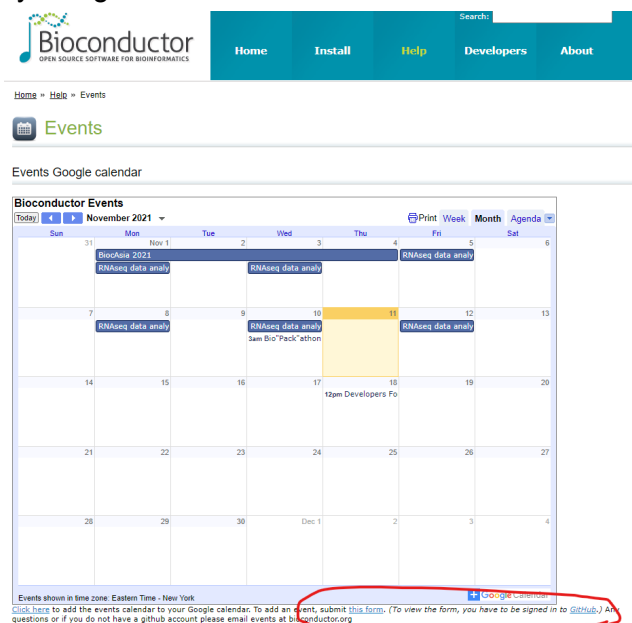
Bioconductor
OPEN SOURCE SOFTWARE FOR BIOINFORMATICS

Search:

Home Install Help Developers About

Home » Help » Events

Events

Events Google calendar

Bioconductor Events
Today November 2021 Print Week Month Agenda

| Sun | Mon | Tue | Wed | Thu | Fri | Sat |
|---|---|---|---|---|---|---|
| 31 | Nov 1 BiocAsia 2021 RNAseq data analy | 2 | 3 RNAseq data analy | 4 | 5 RNAseq data analy | 6 |
| 7 | 8 RNAseq data analy | 9 | 10 RNAseq data analy 3am Bio"Pack"athon | 11 | 12 RNAseq data analy | 13 |
| 14 | 15 | 16 | 17 | 18 12pm Developers Fo | 19 | 20 |
| 21 | 22 | 23 | 24 | 25 | 26 | 27 |
| 28 | 29 | 30 | Dec 1 | 2 | 3 | 4 |

Events shown in time zone: Eastern Time - New York
Google Calendar

Click here to add the events calendar to your Google calendar. To add an event, submit this form. (To view the form, you have to be signed in to GitHub.) Any questions or if you do not have a github account please email events at bioconductor.org